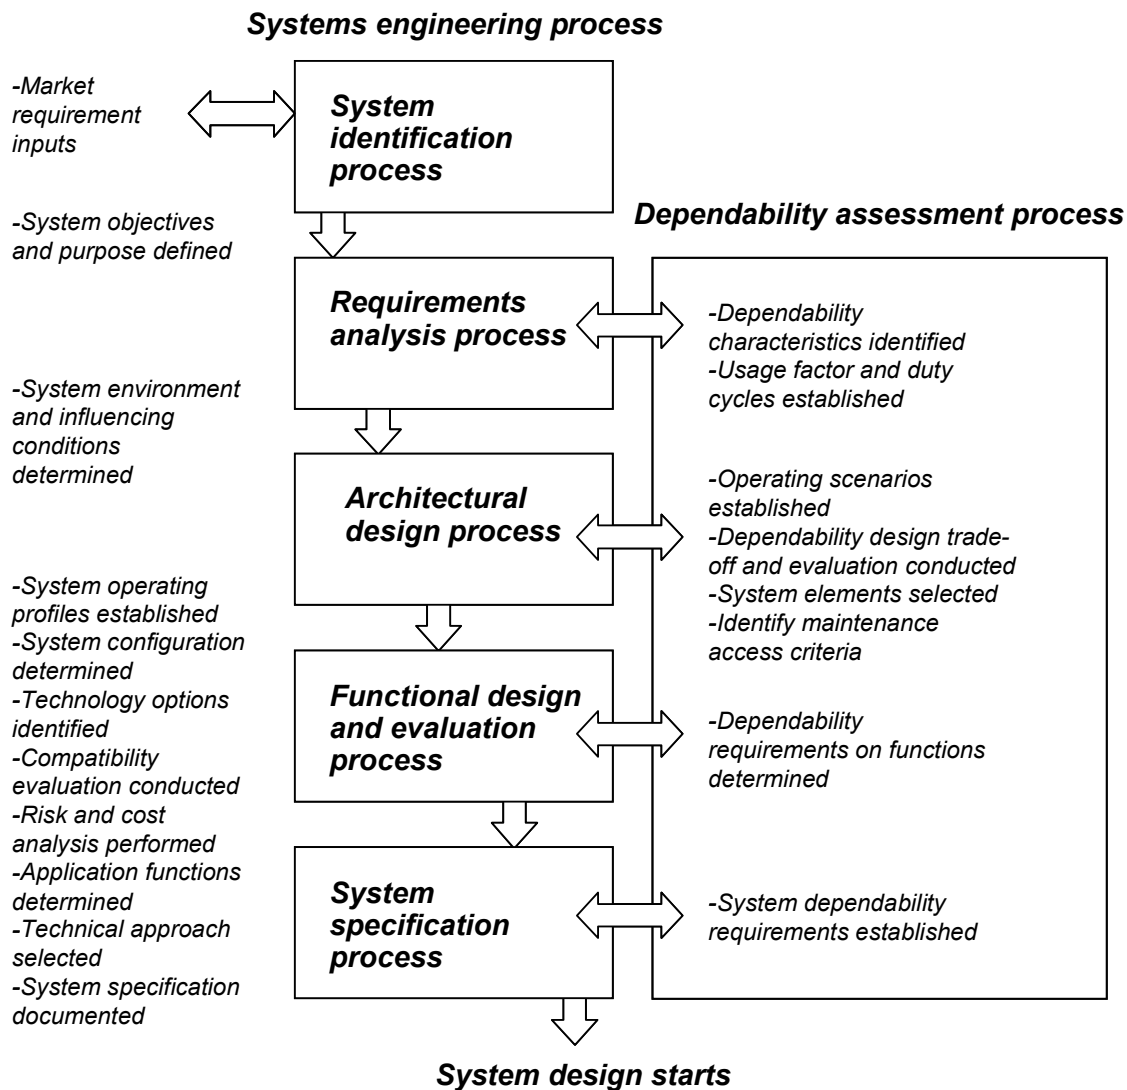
Systems engineering process

-Market requirement inputs

System identification process

-System objectives and purpose defined

Dependability assessment process

Requirements analysis process

-Dependability characteristics identified
-Usage factor and duty cycles established

-System environment and influencing conditions determined

Architectural design process

-Operating scenarios established
-Dependability design trade-off and evaluation conducted
-System elements selected
-Identify maintenance access criteria

-System operating profiles established
-System configuration determined
-Technology options identified
-Compatibility evaluation conducted
-Risk and cost analysis performed
-Application functions determined
-Technical approach selected
-System specification documented

Functional design and evaluation process

-Dependability requirements on functions determined

System specification process

-System dependability requirements established

System design starts